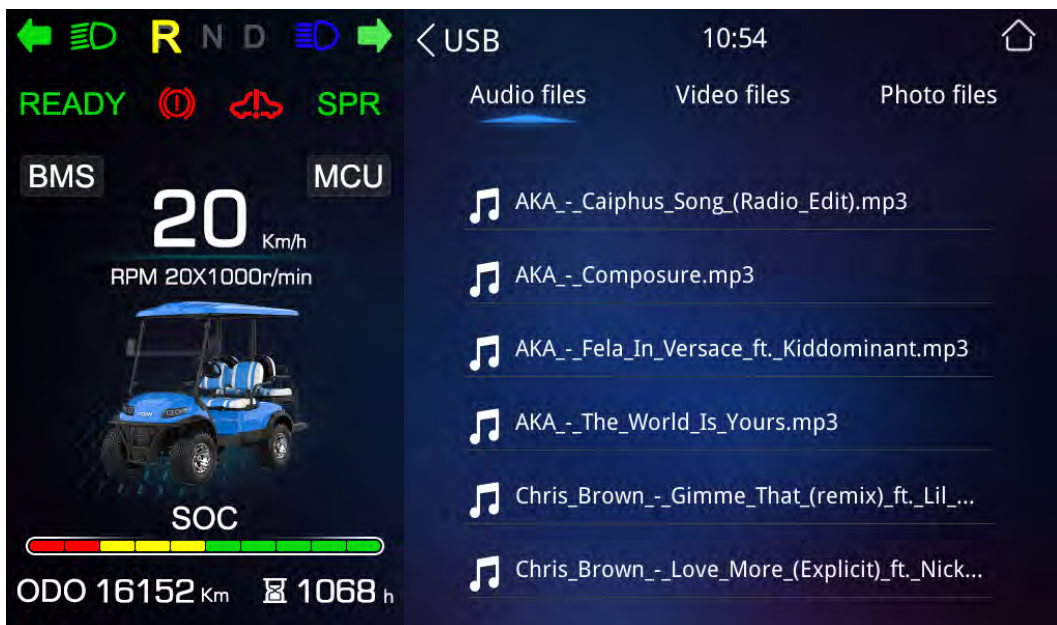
R N D

READY SPR

BMS MCU

20 Km/h

RPM 20X1000r/min

SOC

ODO 16152 Km 1068 h

USB 10:54

Audio files Video files Photo files

AKA_-_Caiphus_Song_(Radio_Edit).mp3

AKA_-_Composure.mp3

AKA_-_Fela_In_Versace_ft._Kiddominant.mp3

AKA_-_The_World_Is_Yours.mp3

Chris_Brown_-_Gimme_That_(remix)_ft._Lil_...

Chris_Brown_-_Love_More_(Explicit)_ft._Nick...